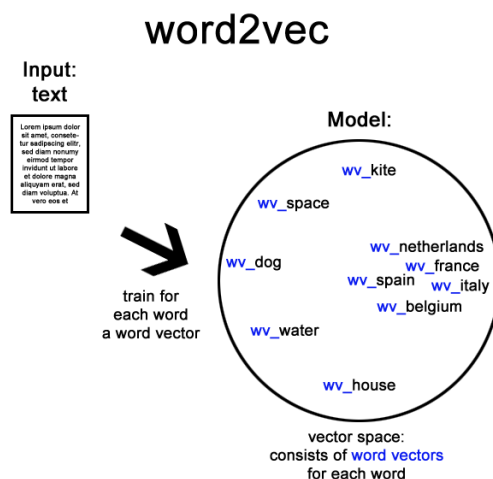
word2vec

Input:
text

Lorem ipsum dolor sit amet, consetetur sadipscing elitr, sed diam nonumy eirmod tempor invidunt ut labore et dolore magna aliquyam erat, sed diam voluptua. At vero eos et

train for
each word
a word vector

Model:

wv_kite
wv_space
wv_netherlands
wv_dog
wv_france
wv_spain
wv_italy
wv_belgium
wv_water
wv_house

vector space:
consists of word vectors
for each word